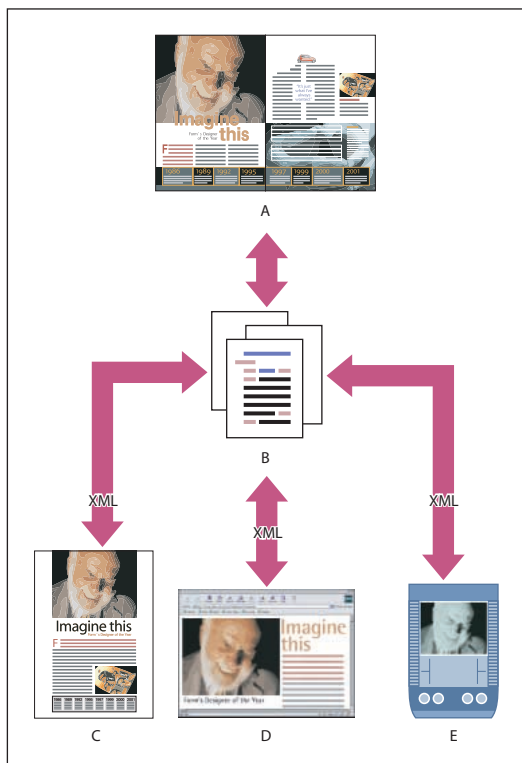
Imagine this

Fern's Designer of the Year

"It's just what I've always wanted"

1986 1989 1992 1995 1997 1999 2000 2001

A

B

XML

XML

XML

Imagine this

Fern's Designer of the Year

C

Imagine this

Fern's Designer of the Year

D

E